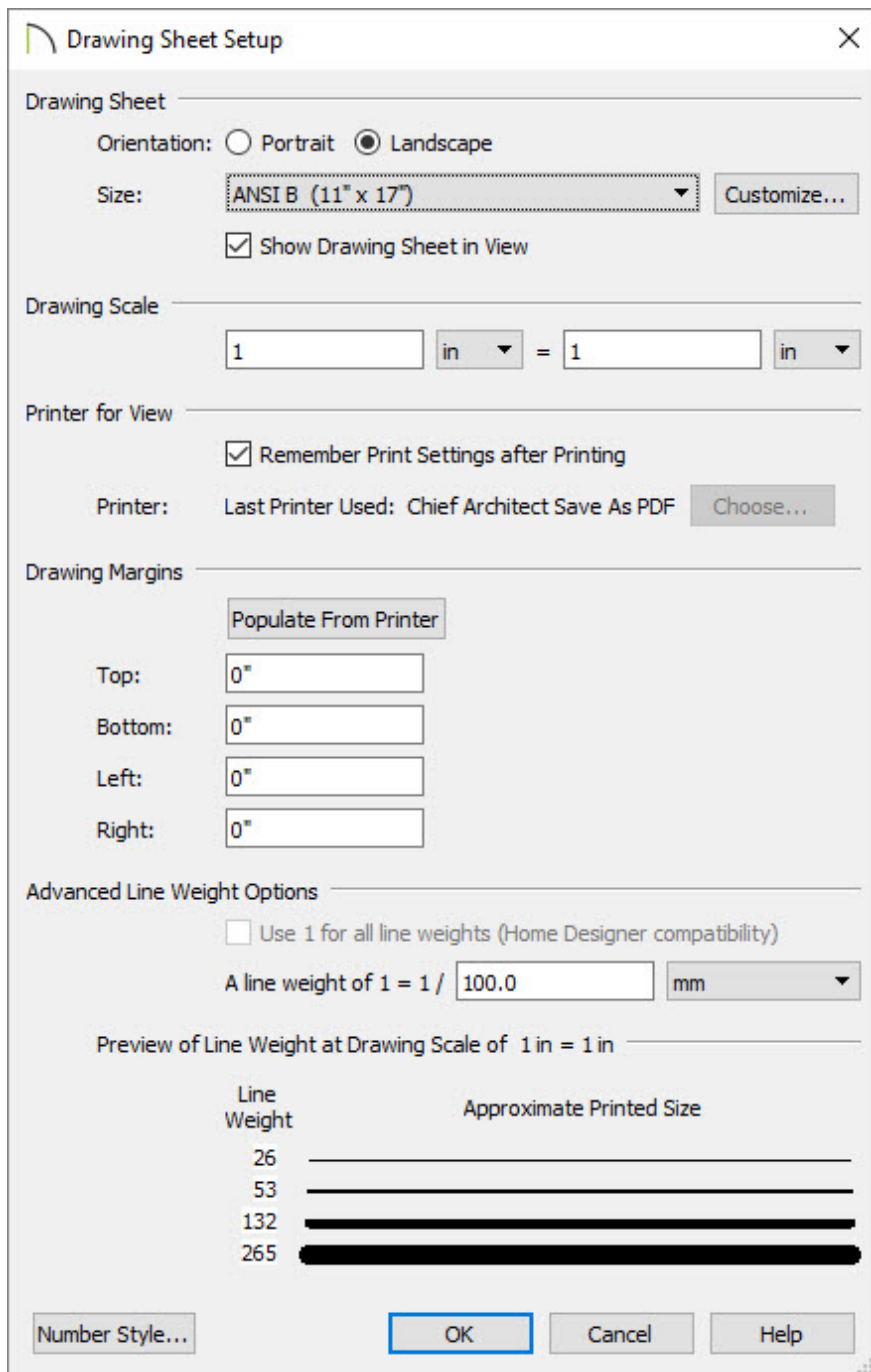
Drawing Sheet Setup

Drawing Sheet

Orientation: Portrait Landscape

Size: ANSI B (11" x 17") Customize...

Show Drawing Sheet in View

Drawing Scale

1 in = 1 in

Printer for View

Remember Print Settings after Printing

Printer: Last Printer Used: Chief Architect Save As PDF Choose...

Drawing Margins

Populate From Printer

Top: 0"

Bottom: 0"

Left: 0"

Right: 0"

Advanced Line Weight Options

Use 1 for all line weights (Home Designer compatibility)

A line weight of 1 = 1 / 100.0 mm

Preview of Line Weight at Drawing Scale of 1 in = 1 in

Line Weight

Approximate Printed Size

26

53

132

265

Number Style... OK Cancel Help